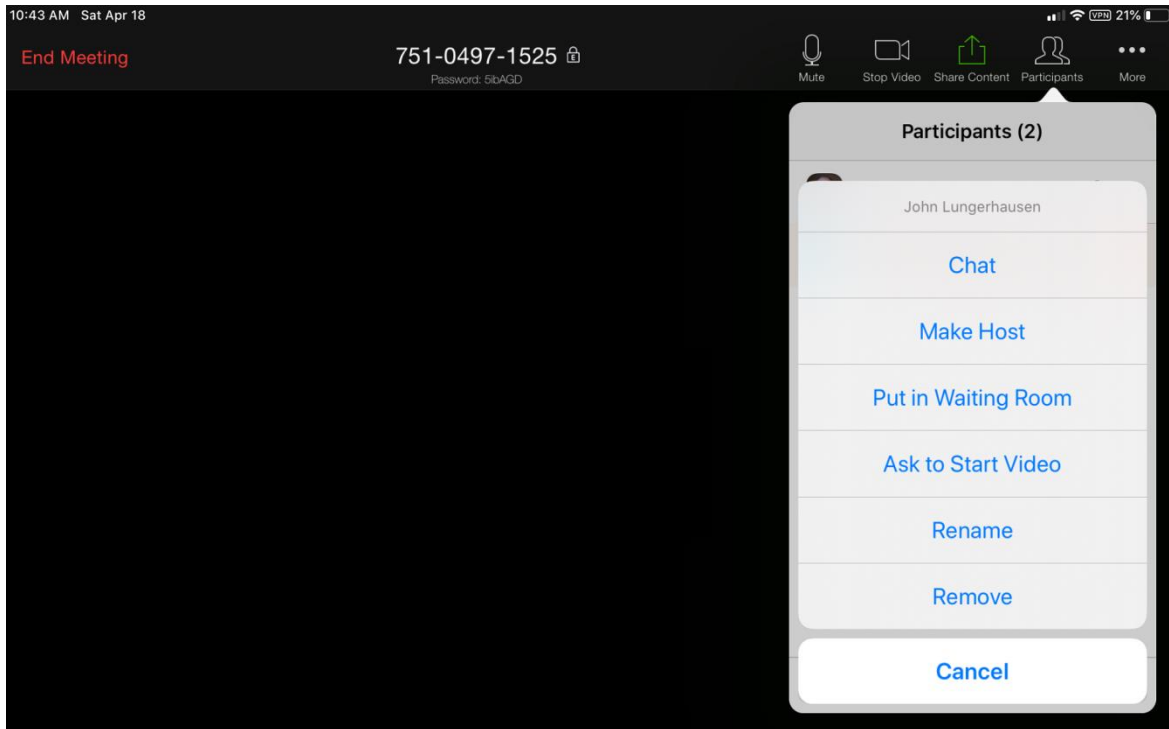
10:43 AM Sat Apr 18

VPN 21%

End Meeting

751-0497-1525

Password: 5ibAGD

Mute

Stop Video

Share Content

Participants

More

Participants (2)

John Lungerhausen

Chat

Make Host

Put in Waiting Room

Ask to Start Video

Rename

Remove

Cancel